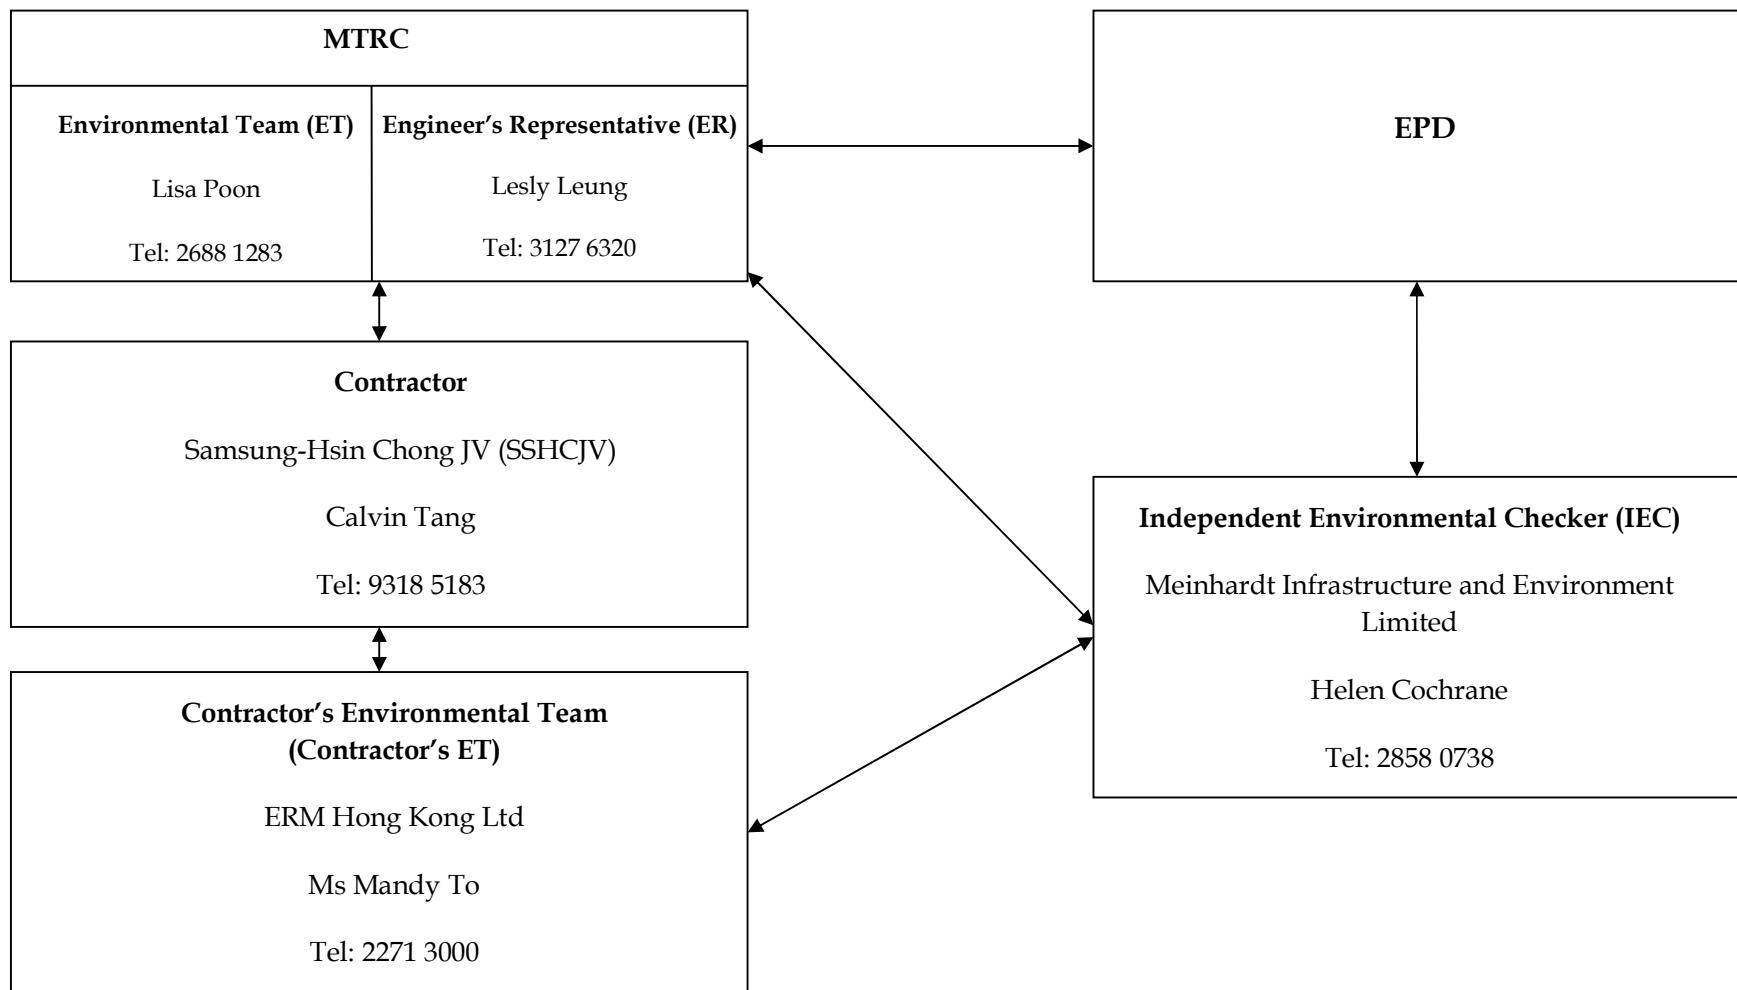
MTRC

Environmental Team (ET)

Lisa Poon

Tel: 2688 1283

Engineer's Representative (ER)

Lesly Leung

Tel: 3127 6320

EPD

Contractor

Samsung-Hsin Chong JV (SSHCJV)

Calvin Tang

Tel: 9318 5183

Independent Environmental Checker (IEC)

Meinhardt Infrastructure and Environment Limited

Helen Cochrane

Tel: 2858 0738

Contractor's Environmental Team (Contractor's ET)

ERM Hong Kong Ltd

Ms Mandy To

Tel: 2271 3000